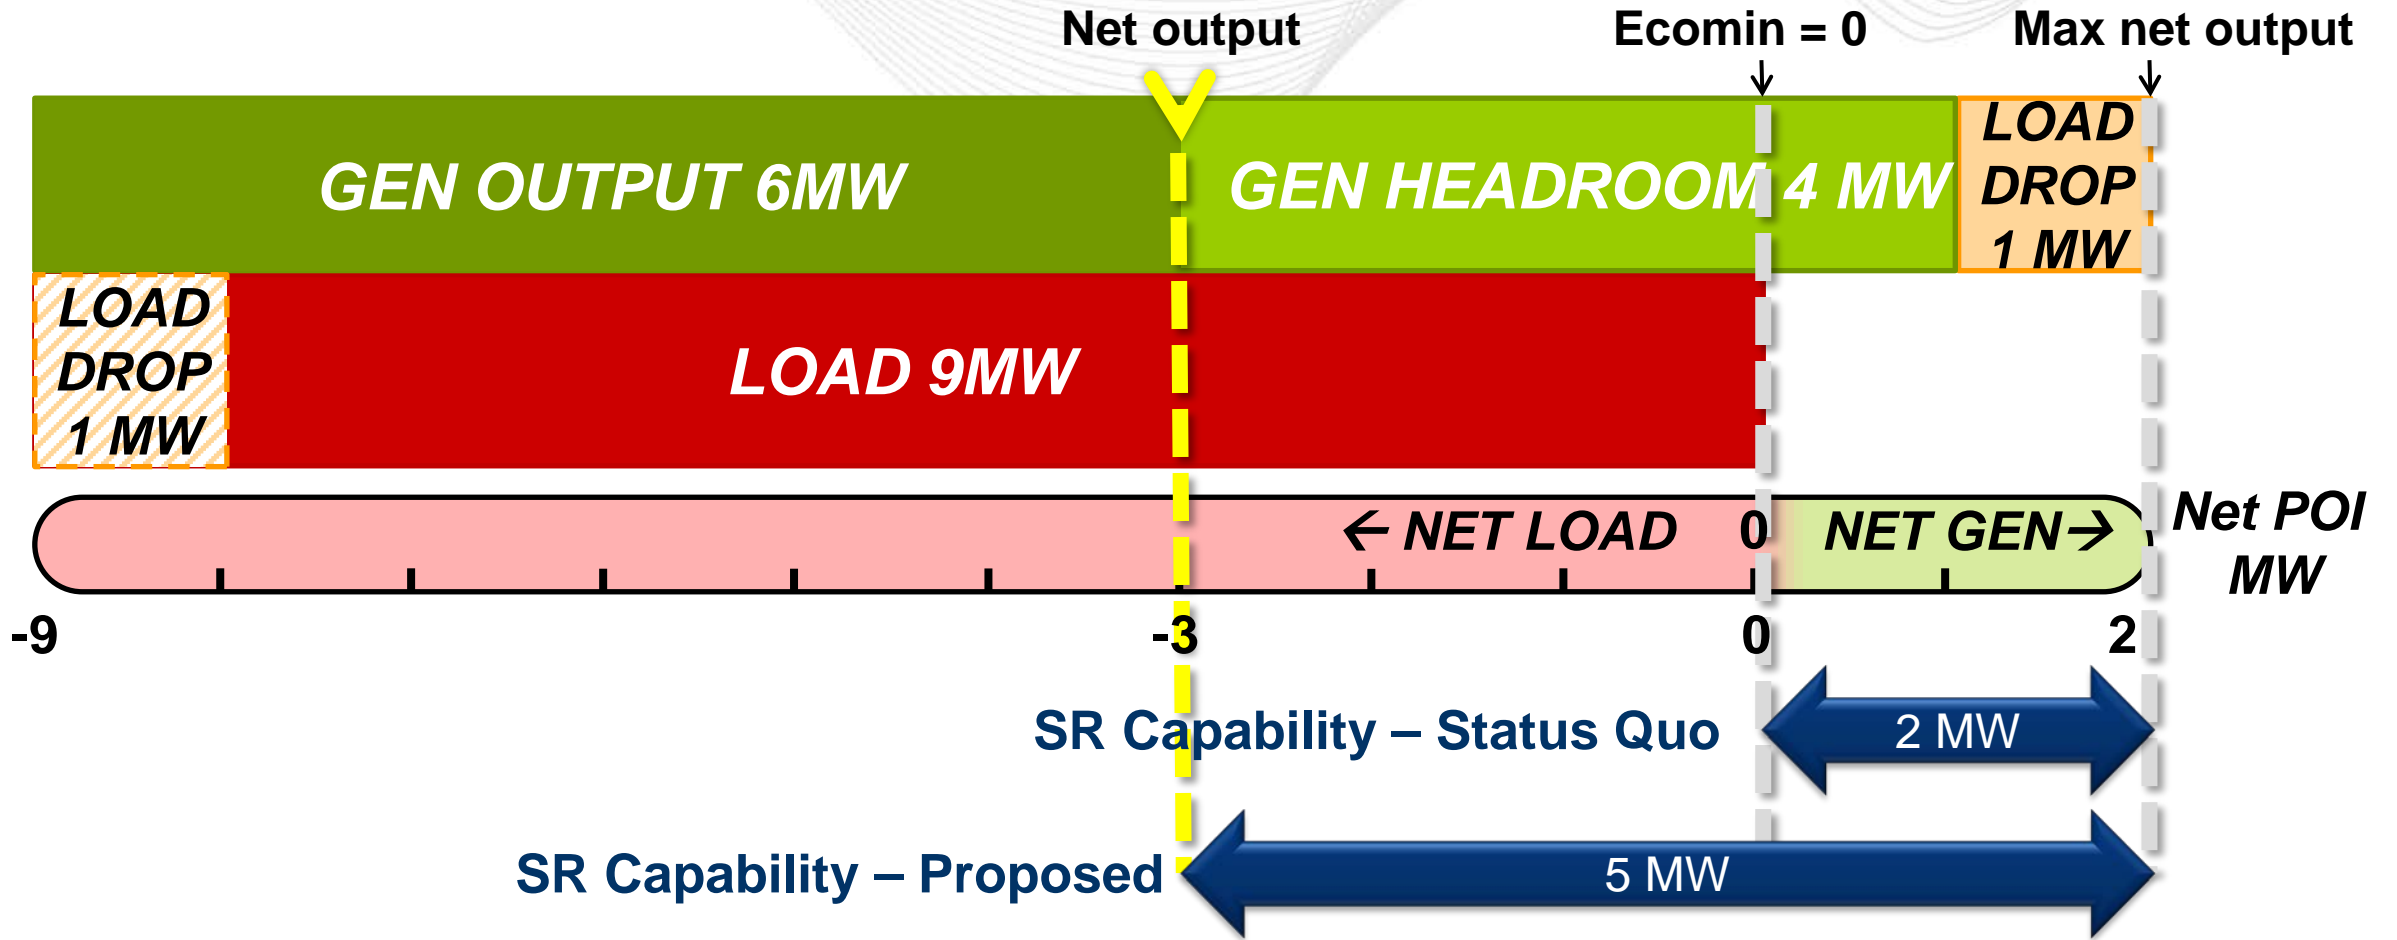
Net output

Ecomin = 0

Max net output

GEN OUTPUT 6MW

GEN HEADROOM 4 MW

LOAD DROP 1 MW

LOAD DROP 1 MW

LOAD 9MW

← NET LOAD 0 NET GEN →

Net POI MW

-9

-3

0

2

SR Capability – Status Quo

2 MW

SR Capability – Proposed

5 MW